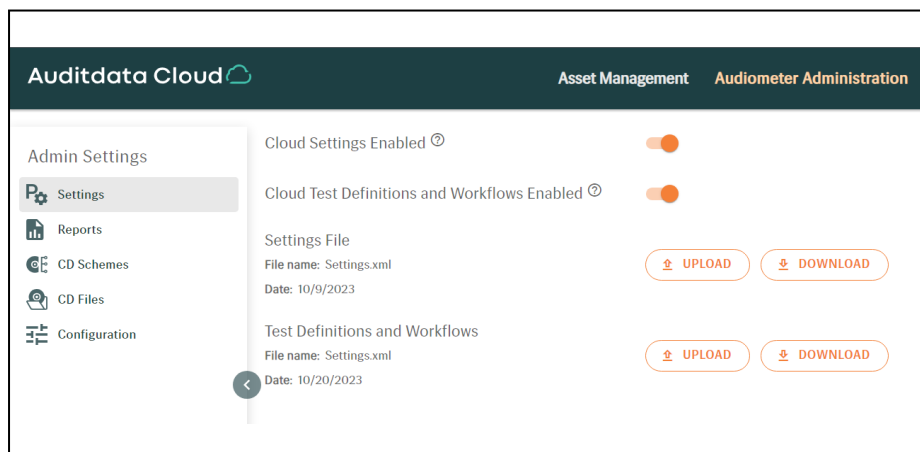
Auditdata Cloud

Asset Management

Audiometer Administration

Admin Settings

Settings

Reports

CD Schemes

CD Files

Configuration

Cloud Settings Enabled ⓘ

Cloud Test Definitions and Workflows Enabled ⓘ

Settings File

File name: Settings.xml

Date: 10/9/2023

UPLOAD

DOWNLOAD

Test Definitions and Workflows

File name: Settings.xml

Date: 10/20/2023

UPLOAD

DOWNLOAD